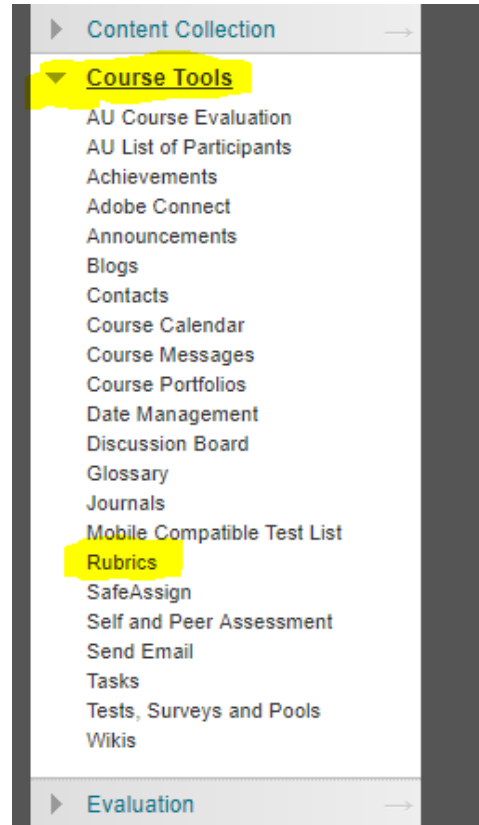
Content Collection

Course Tools

AU Course Evaluation
AU List of Participants
Achievements
Adobe Connect
Announcements
Blogs
Contacts
Course Calendar
Course Messages
Course Portfolios
Date Management
Discussion Board
Glossary
Journals
Mobile Compatible Test List
Rubrics
SafeAssign
Self and Peer Assessment
Send Email
Tasks
Tests, Surveys and Pools
Wikis

Evaluation